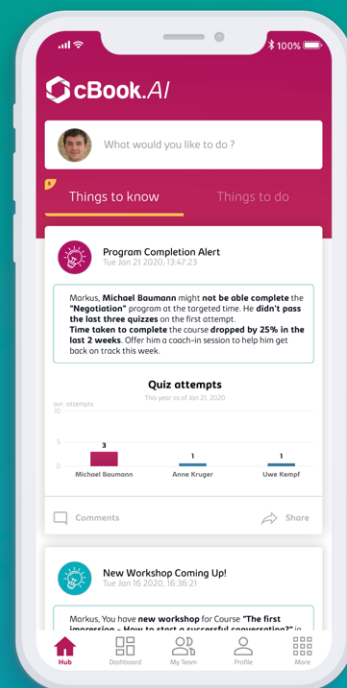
100%

cBook.AI

What would you like to do ?

Things to know

Things to do

Program Completion Alert

Tue Jan 21 2020, 13:47:23

Markus, **Michael Baumann** might **not be able complete** the **"Negotiation"** program at the targeted time. He **didn't pass the last three quizzes** on the first attempt. **Time taken to complete** the course **dropped by 25% in the last 2 weeks**. Offer him a coach-in session to help him get back on track this week.

Quiz attempts

This year as of Jan 21, 2020

avr. attempts

10

5

0

3

1

1

Michael Baumann

Anne Kruger

Uwe Kempf

Comments

Share

New Workshop Coming Up!

Tue Jan 16 2020, 16:36:21

Markus, You have **new workshop** for Course **"The first impression - How to start a successful conversation?"** in

Hub

Dashboard

My Team

Profile

More